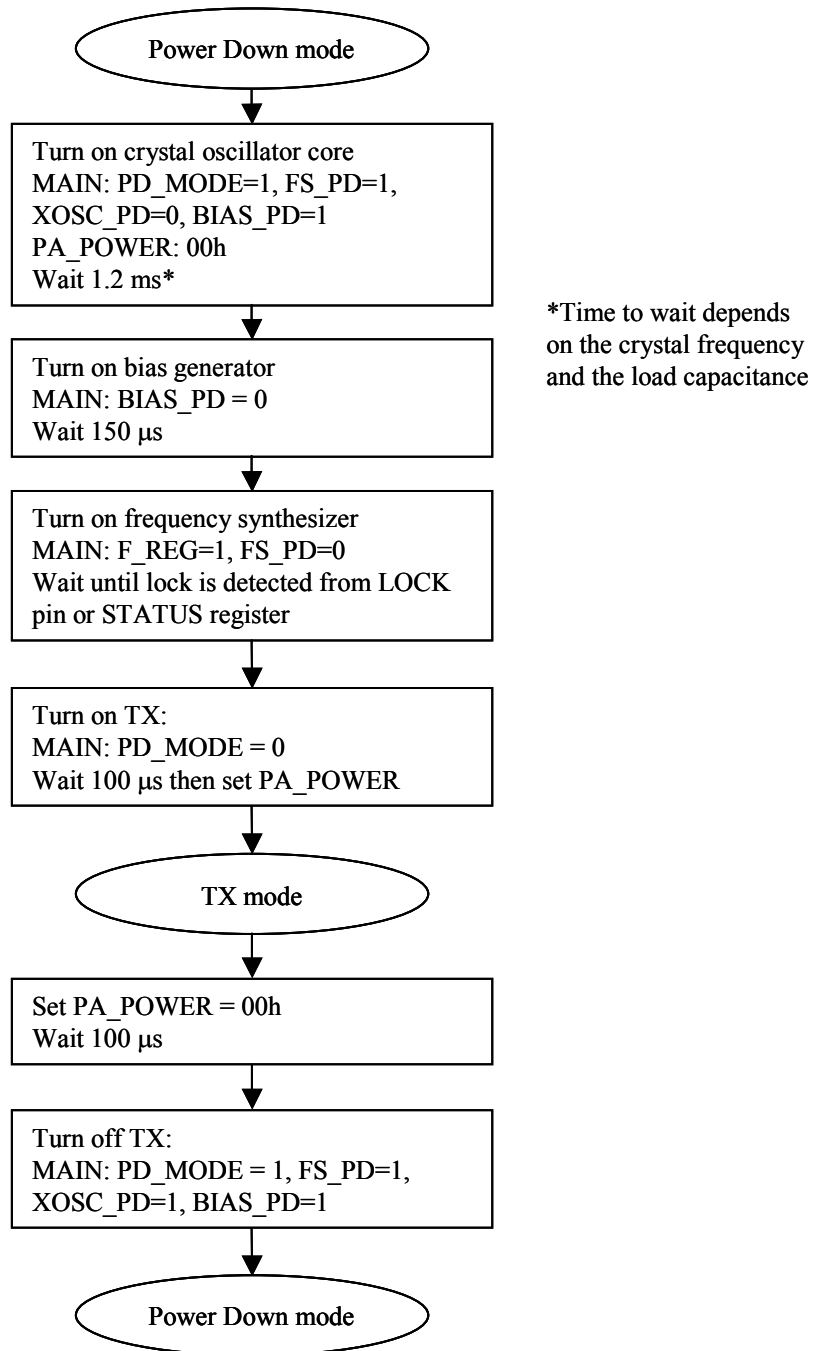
Power Down mode

Turn on crystal oscillator core
MAIN: PD_MODE=1, FS_PD=1, XOSC_PD=0, BIAS_PD=1
PA_POWER: 00h
Wait 1.2 ms*

*Time to wait depends on the crystal frequency and the load capacitance

Turn on bias generator
MAIN: BIAS_PD = 0
Wait 150 μs

Turn on frequency synthesizer
MAIN: F_REG=1, FS_PD=0
Wait until lock is detected from LOCK pin or STATUS register

Turn on TX:
MAIN: PD_MODE = 0
Wait 100 μs then set PA_POWER

TX mode

Set PA_POWER = 00h
Wait 100 μs

Turn off TX:
MAIN: PD_MODE = 1, FS_PD=1, XOSC_PD=1, BIAS_PD=1

Power Down mode